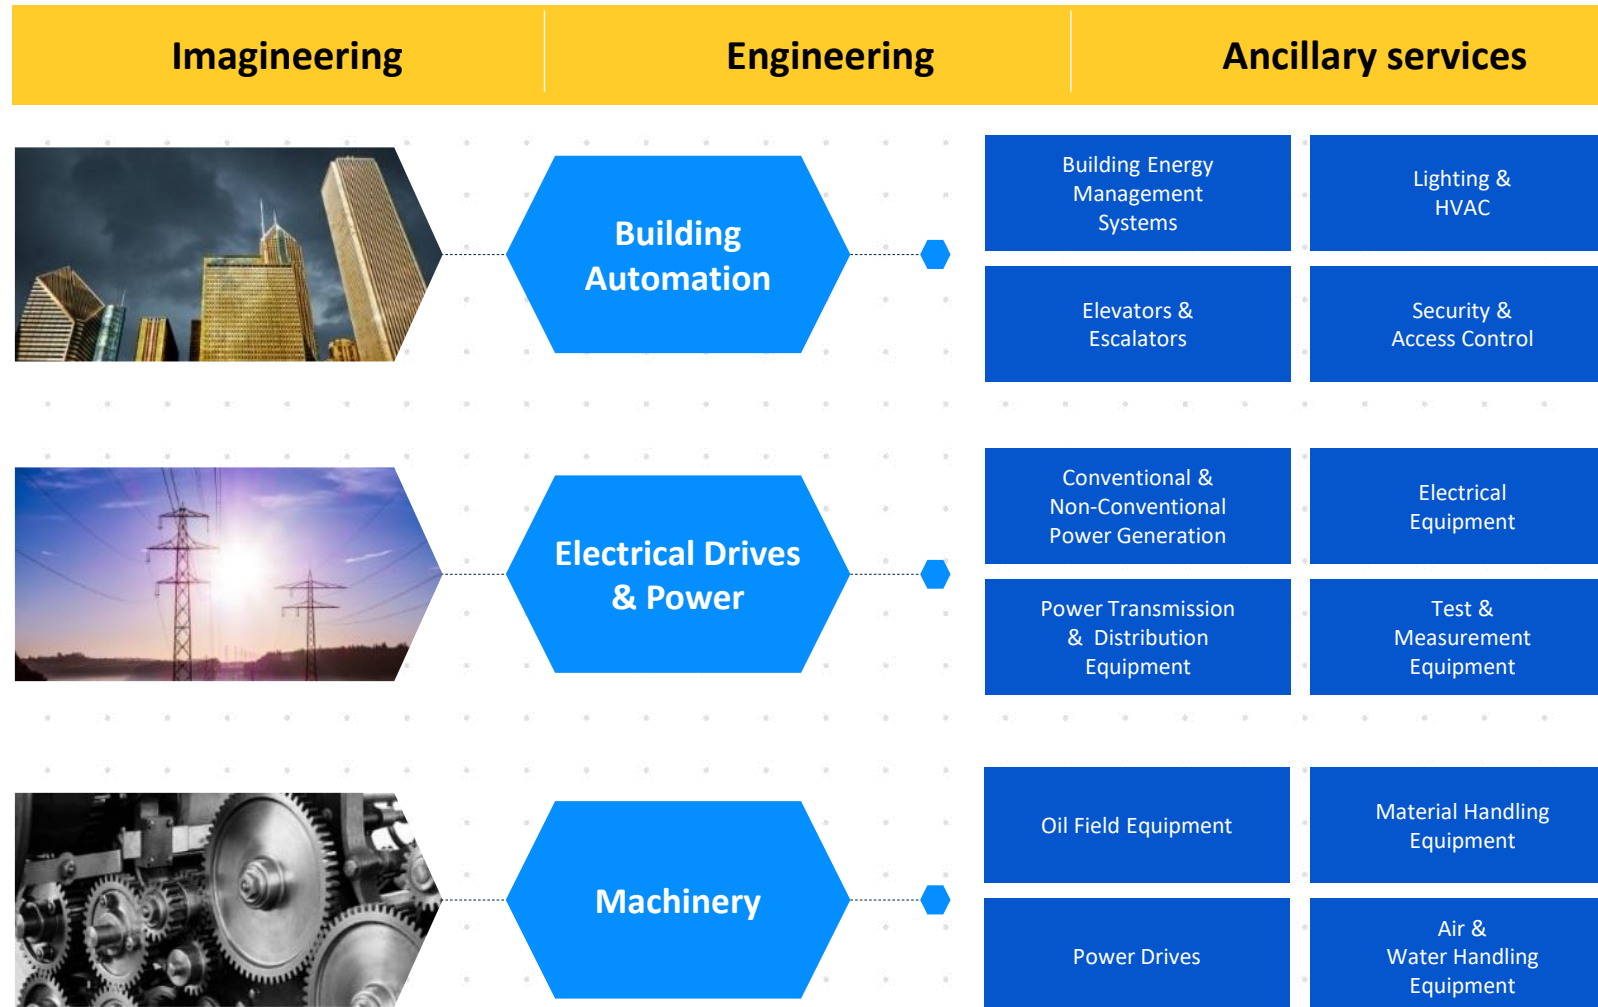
Imagineering

Engineering

Ancillary services

Building Automation

Building Energy Management Systems

Lighting & HVAC

Elevators & Escalators

Security & Access Control

Electrical Drives & Power

Conventional & Non-Conventional Power Generation

Electrical Equipment

Power Transmission & Distribution Equipment

Test & Measurement Equipment

Machinery

Oil Field Equipment

Material Handling Equipment

Power Drives

Air & Water Handling Equipment